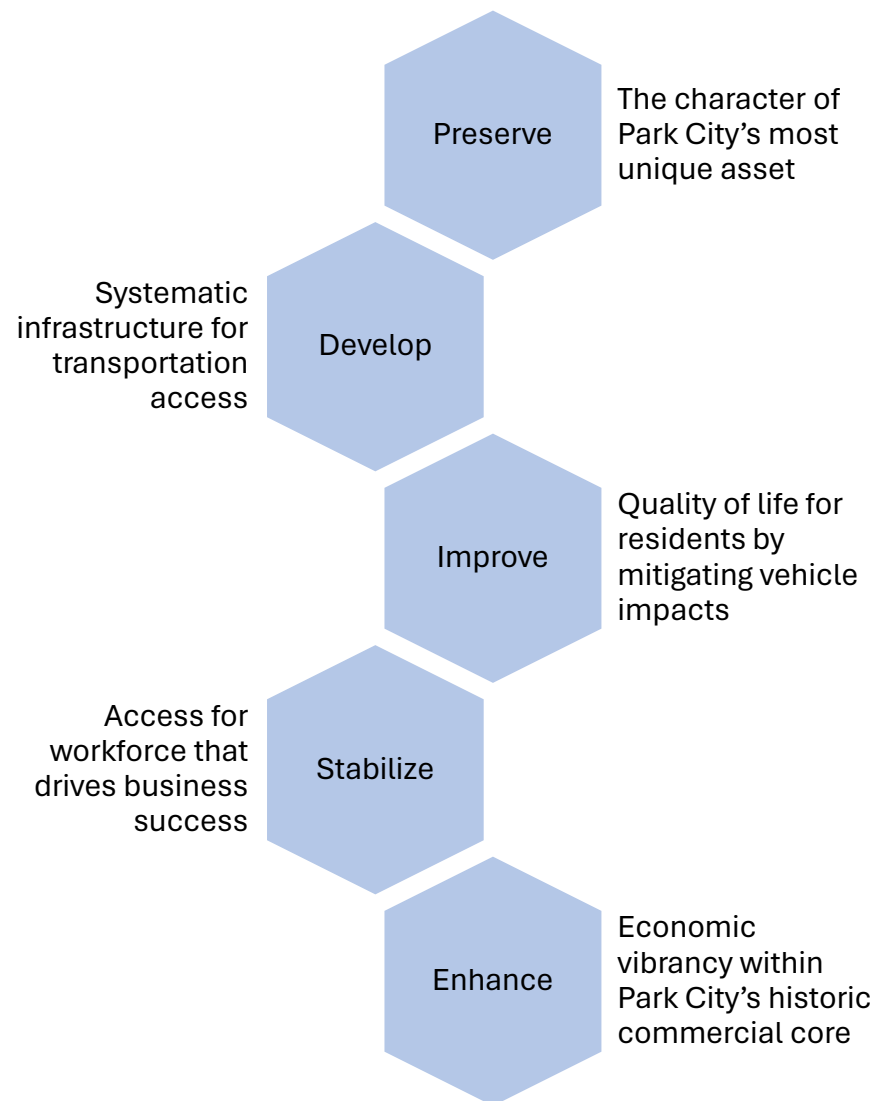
Preserve

The character of Park City’s most unique asset

Systematic infrastructure for transportation access

Develop

Improve

Quality of life for residents by mitigating vehicle impacts

Access for workforce that drives business success

Stabilize

Enhance

Economic vibrancy within Park City’s historic commercial core